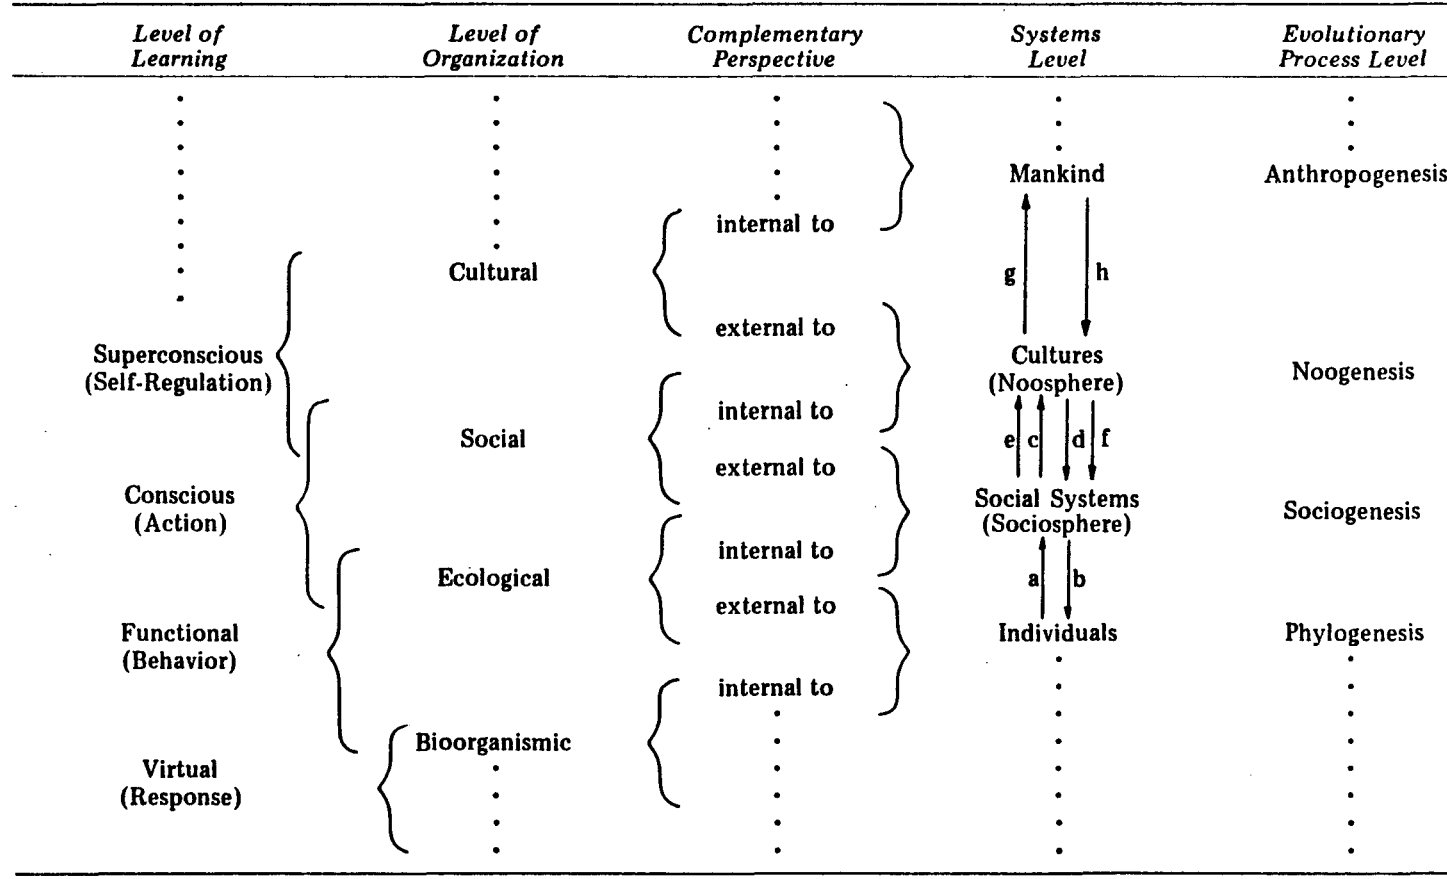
| Level of Learning | Level of Organization | Complementary Perspective | Systems Level | Evolutionary Process Level |
|---|---|---|---|---|
| | | | Mankind | Anthropogenesis |
| | | internal to | g h | |
| | Cultural | | | |
| | | external to | | |
| Superconscious (Self-Regulation) | | | Cultures (Noosphere) | Noogenesis |
| | Social | internal to | e c d f | |
| | | external to | | |
| Conscious (Action) | | | Social Systems (Sociosphere) | Sociogenesis |
| | Ecological | internal to | a b | |
| | | external to | | |
| Functional (Behavior) | | | Individuals | Phylogenesis |
| | | internal to | | |
| Virtual (Response) | Bioorganismic | | | |